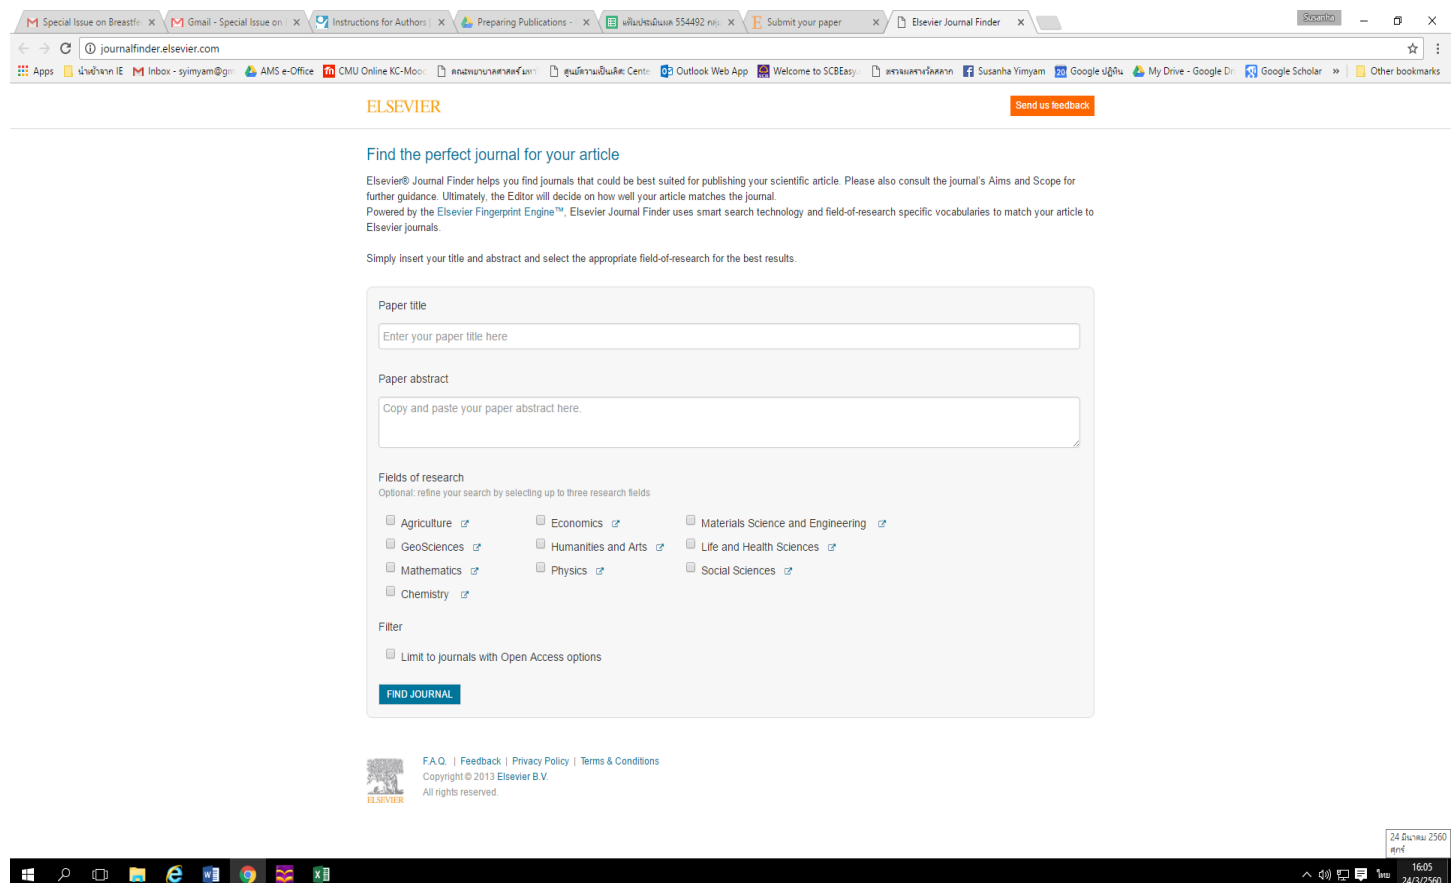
Special Issue on Breastfe ×
Gmail - Special Issue on ×
Instructions for Authors ×
Preparing Publications - ×
แค้มประเมินผล 554492 กลุ่ ×
Submit your paper ×
Elsevier Journal Finder ×

Susanha

journalfinder.elsevier.com

Apps | น่าเข้าจาก IE | Inbox - syimyam@gm | AMS e-Office | CMU Online KC-Mooc | คณะพยาบาลศาสตร์ มหา | ศูนย์ความเป็นเลิศ Cente | Outlook Web App | Welcome to SCBEasy | สราจแสงสวัสดิภาพ | Susanha Yimyam | Google ปฏิทิน | My Drive - Google Dr | Google Scholar | » | Other bookmarks

ELSEVIER

Send us feedback

Find the perfect journal for your article

Elsevier® Journal Finder helps you find journals that could be best suited for publishing your scientific article. Please also consult the journal's Aims and Scope for further guidance. Ultimately, the Editor will decide on how well your article matches the journal.
Powered by the Elsevier Fingerprint Engine™, Elsevier Journal Finder uses smart search technology and field-of-research specific vocabularies to match your article to Elsevier journals.

Simply insert your title and abstract and select the appropriate field-of-research for the best results.

Paper title

Enter your paper title here

Paper abstract

Copy and paste your paper abstract here.

Fields of research
Optional: refine your search by selecting up to three research fields

Agriculture
GeoSciences
Mathematics
Chemistry

Economics
Humanities and Arts
Physics

Materials Science and Engineering
Life and Health Sciences
Social Sciences

Filter

Limit to journals with Open Access options

FIND JOURNAL

F.A.Q. | Feedback | Privacy Policy | Terms & Conditions
Copyright © 2013 Elsevier B.V.
All rights reserved.

ELSEVIER

24 มีนาคม 2560
ศุกร์

16:05
24/3/2560
ไทย